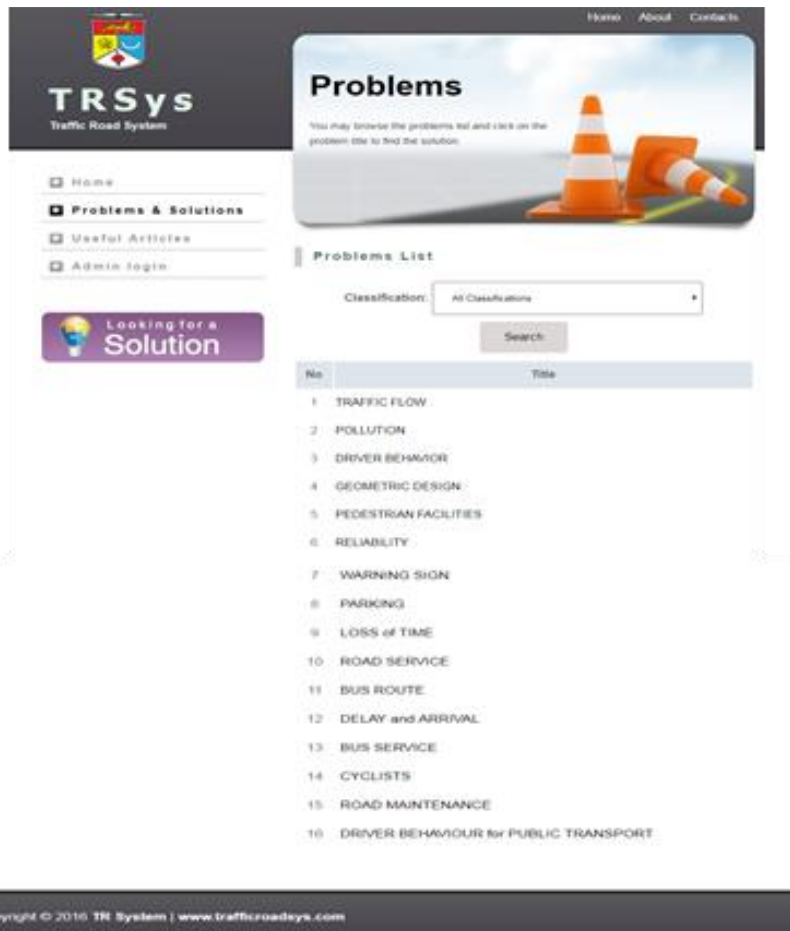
Home About Contacts

TRSys
Traffic Road System

Problems

You may browse the problems list and click on the problem title to find the solution.

Home
Problems & Solutions
Useful Articles
Admin login

Looking for a Solution

Problems List

Classification: All Classifications

Search

| No | Title |
|---|---|
| 1 | TRAFFIC FLOW |
| 2 | POLLUTION |
| 3 | DRIVER BEHAVIOR |
| 4 | GEOMETRIC DESIGN |
| 5 | PEDESTRIAN FACILITIES |
| 6 | RELIABILITY |
| 7 | WARNING SIGN |
| 8 | PARKING |
| 9 | LOSS of TIME |
| 10 | ROAD SERVICE |
| 11 | BUS ROUTE |
| 12 | DELAY and ARRIVAL |
| 13 | BUS SERVICE |
| 14 | CYCLISTS |
| 15 | ROAD MAINTENANCE |
| 16 | DRIVER BEHAVIOUR for PUBLIC TRANSPORT |

yright © 2016 TR System | www.trafficroadsys.com